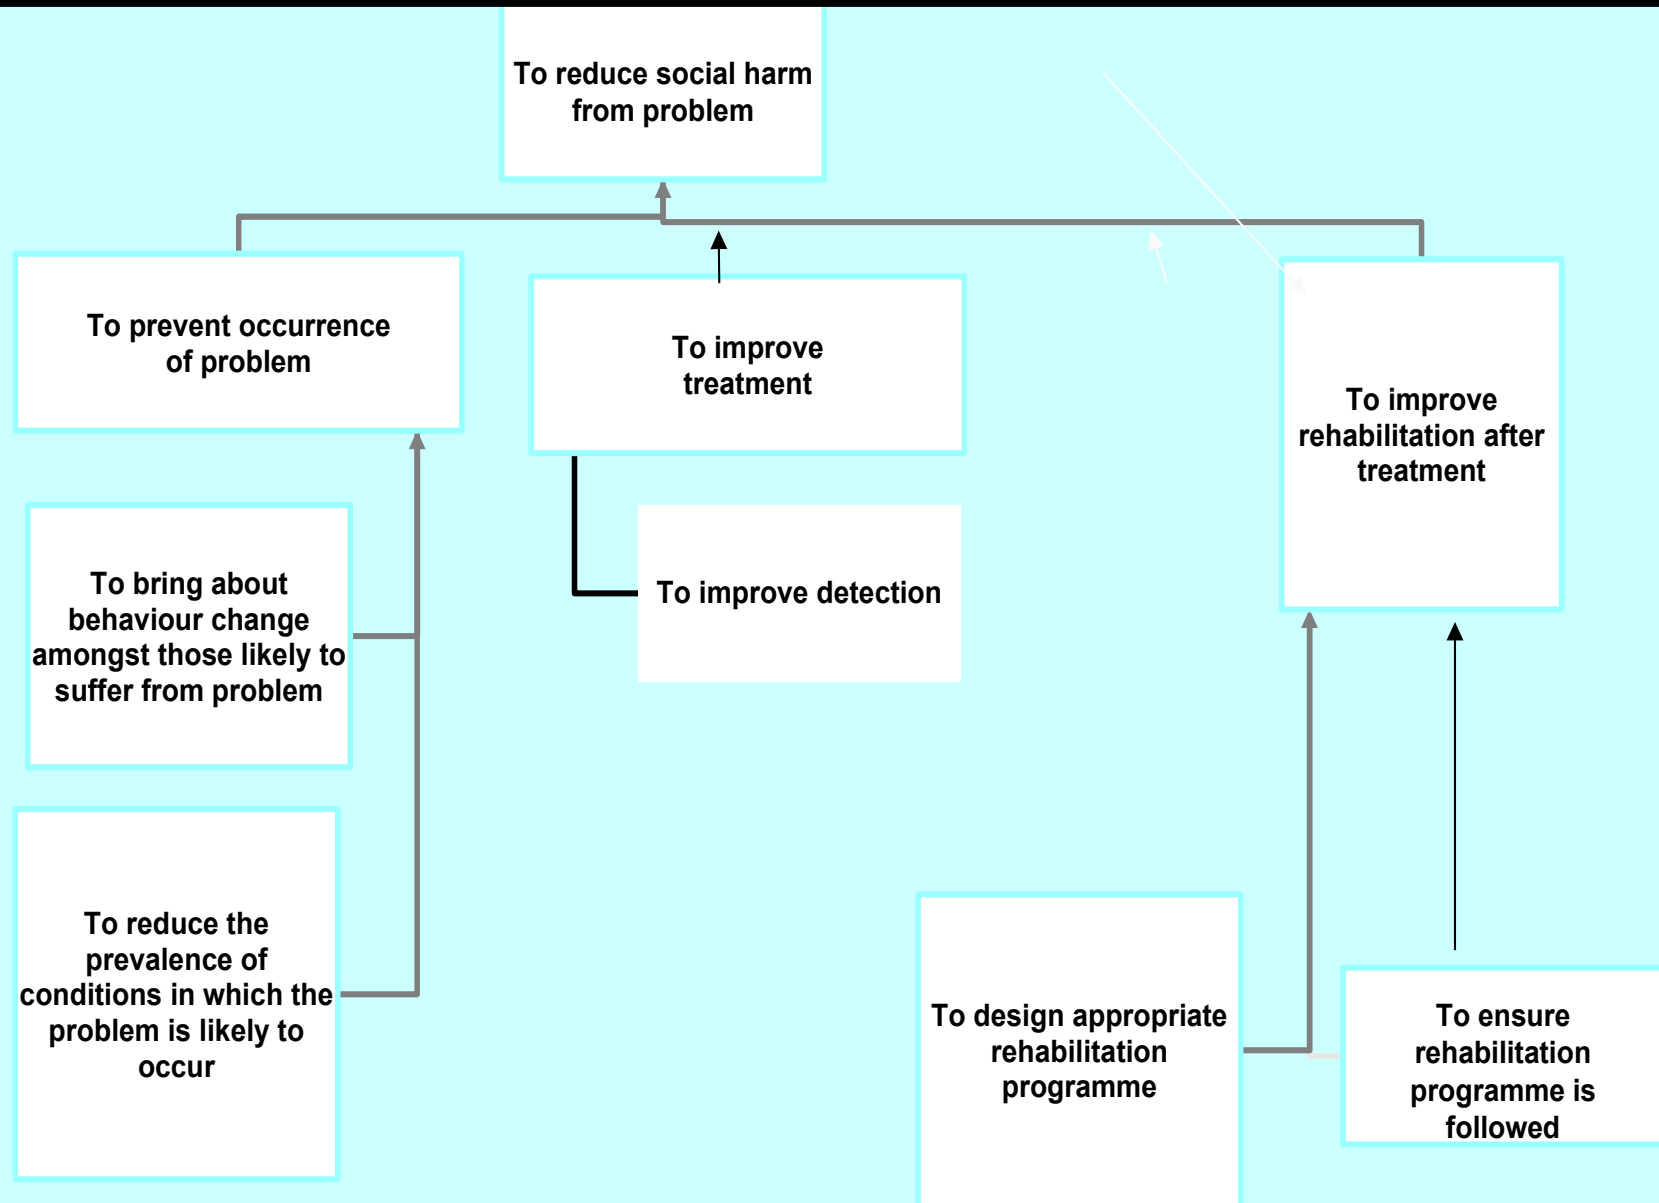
To reduce social harm from problem

To prevent occurrence of problem

To improve treatment

To improve rehabilitation after treatment

To bring about behaviour change amongst those likely to suffer from problem

To improve detection

To reduce the prevalence of conditions in which the problem is likely to occur

To design appropriate rehabilitation programme

To ensure rehabilitation programme is followed